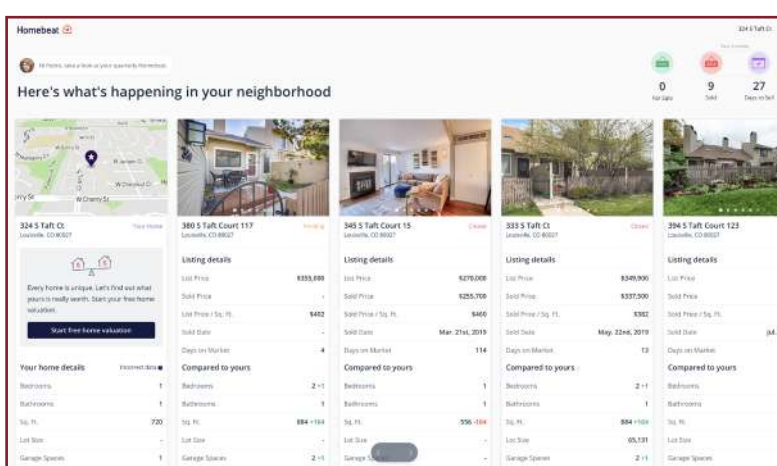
Homebeat

324 S Taft Ct

Hi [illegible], take a look at your quarterly Homebeat

Here's what's happening in your neighborhood

| 0 | 9 | 27 |
|---|---|---|
| For Sale | Sold | Days to Sell |

W Cherry St

324 S Taft Ct
Louisville, CO 80027
Your Home

Every home is unique. Let's find out what yours is really worth. Start your free home valuation.

Start free home valuation

Your home details | Incorrect data
Bedrooms 1
Bathrooms 1
Sq. Ft. 720
Lot Size -
Garage Spaces 1

380 S Taft Court 117
Louisville, CO 80027
Pending

Listing details
List Price $355,000
Sold Price -
Sold Price / Sq. Ft. $402
Sold Date -
Days on Market 4

Compared to yours
Bedrooms 2 +1
Bathrooms 1
Sq. Ft. 884 +164
Lot Size -
Garage Spaces 2 +1

345 S Taft Court 15
Louisville, CO 80027
Closed

Listing details
List Price $270,000
Sold Price $255,700
Sold Price / Sq. Ft. $460
Sold Date Mar. 21st, 2019
Days on Market 114

Compared to yours
Bedrooms 1
Bathrooms 1
Sq. Ft. 556 -164
Lot Size -
Garage Spaces -

333 S Taft Ct
Louisville, CO 80027
Closed

Listing details
List Price $349,900
Sold Price $337,500
Sold Price / Sq. Ft. $382
Sold Date May. 22nd, 2019
Days on Market 13

Compared to yours
Bedrooms 2 +1
Bathrooms 1
Sq. Ft. 884 +164
Lot Size 65,131
Garage Spaces 2 +1

394 S Taft Court 123
Louisville, CO 80027

Listing details
List Price
Sold Price
Sold Price / Sq. Ft.
Sold Date Jul.
Days on Market

Compared to yours
Bedrooms
Bathrooms
Sq. Ft.
Lot Size
Garage Spaces